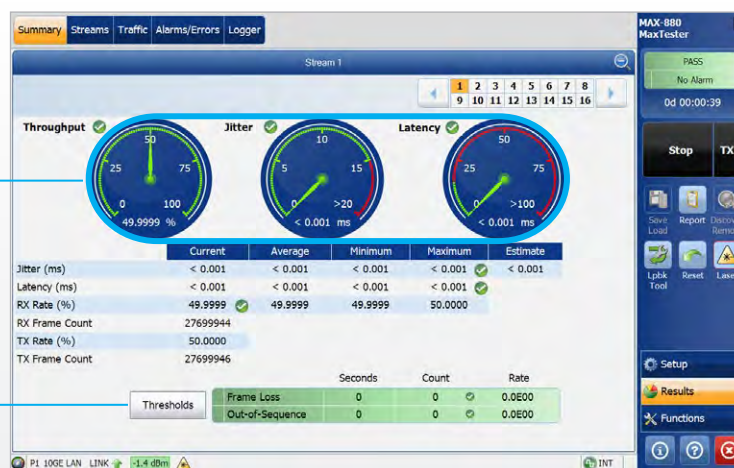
Summary Streams Traffic Alarms/Errors Logger

MAX-880
MaxTester

PASS
No Alarm
0d 00:00:39

Stream 1

1 2 3 4 5 6 7 8
9 10 11 12 13 14 15 16

Throughput
50
25 75
0 100
49.9999 %

Jitter
10
5 15
0 >20
< 0.001 ms

Latency
50
25 75
0 >100
< 0.001 ms

Stop
TX

Save Load
Report
Discov Remo

Lpbk Tool
Reset
Lase

| | Current | Average | Minimum | Maximum | Estimate |
|---|---|---|---|---|---|
| Jitter (ms) | < 0.001 | < 0.001 | < 0.001 | < 0.001 | < 0.001 |
| Latency (ms) | < 0.001 | < 0.001 | < 0.001 | < 0.001 | |
| RX Rate (%) | 49.9999 | 49.9999 | 49.9999 | 50.0000 | |
| RX Frame Count | 27699944 | | | | |
| TX Rate (%) | 50.0000 | | | | |
| TX Frame Count | 27699946 | | | | |

Thresholds

| | Seconds | Count | Rate |
|---|---|---|---|
| Frame Loss | 0 | 0 | 0.0E00 |
| Out-of-Sequence | 0 | 0 | 0.0E00 |

Setup
Results
Functions

P1 10GE LAN LINK -1.4 dBm
INT